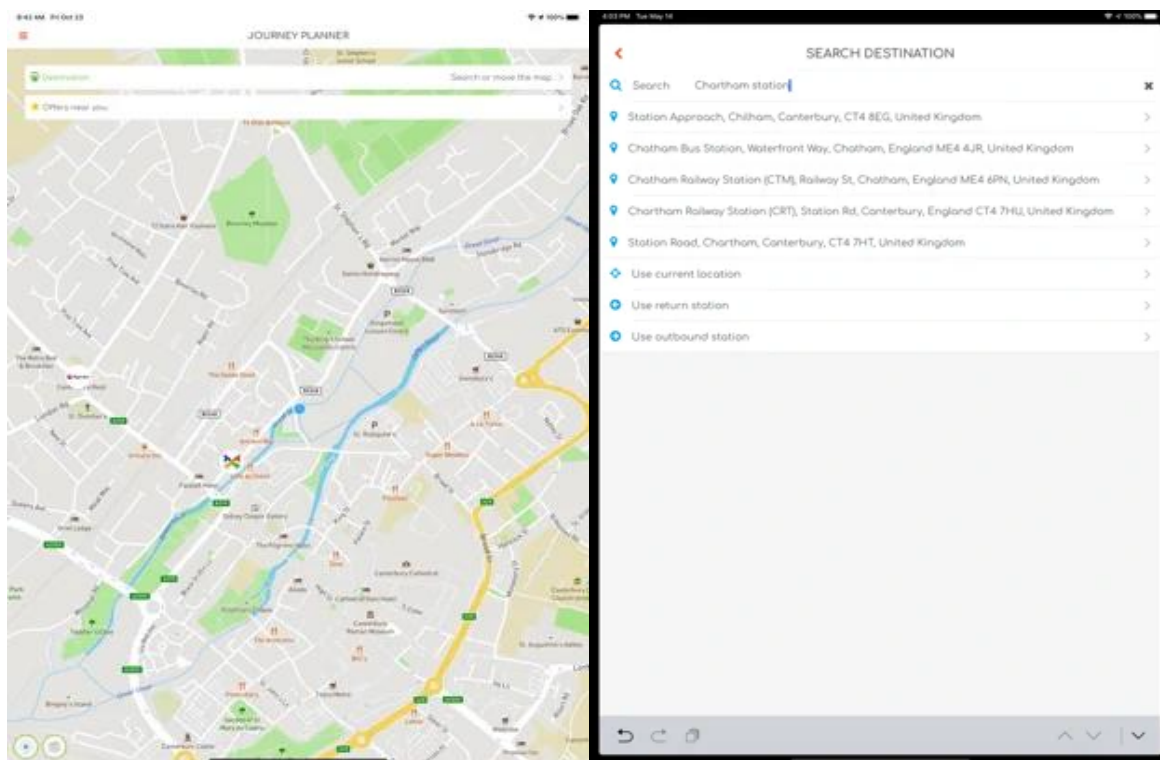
9:43 AM Fri Oct 23

JOURNEY PLANNER

Destination

Search or move the map

Offers near you

4:03 PM Tue May 14

SEARCH DESTINATION

Search Chartham station

Station Approach, Chilham, Canterbury, CT4 8EG, United Kingdom

Chatham Bus Station, Waterfront Way, Chatham, England ME4 4JR, United Kingdom

Chatham Railway Station (CTM), Railway St, Chatham, England ME4 6PN, United Kingdom

Chartham Railway Station (CRT), Station Rd, Canterbury, England CT4 7HU, United Kingdom

Station Road, Chartham, Canterbury, CT4 7HT, United Kingdom

Use current location

Use return station

Use outbound station